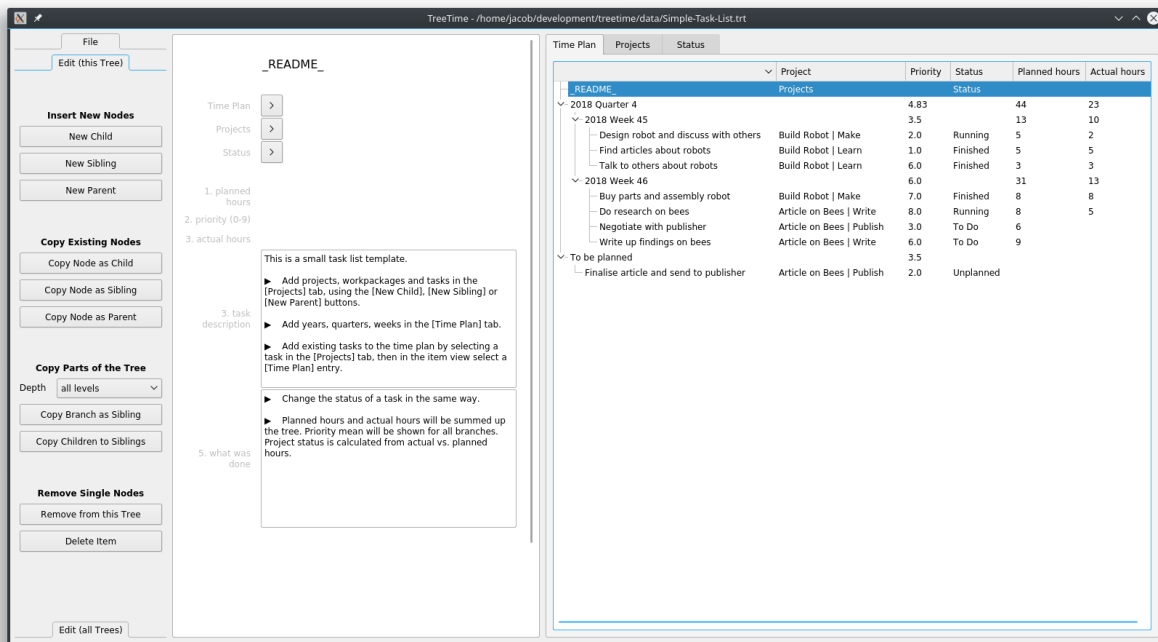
TreeTime - /home/jacob/development/treetime/data/Simple-Task-List.trt

File

Edit (this Tree)

Insert New Nodes

New Child

New Sibling

New Parent

Copy Existing Nodes

Copy Node as Child

Copy Node as Sibling

Copy Node as Parent

Copy Parts of the Tree

Depth all levels

Copy Branch as Sibling

Copy Children to Siblings

Remove Single Nodes

Remove from this Tree

Delete Item

Edit (all Trees)

_README_

Time Plan >

Projects >

Status >

1. planned hours

2. priority (0-9)

3. actual hours

3. task description

This is a small task list template.

▶ Add projects, workpackages and tasks in the [Projects] tab, using the [New Child], [New Sibling] or [New Parent] buttons.

▶ Add years, quarters, weeks in the [Time Plan] tab.

▶ Add existing tasks to the time plan by selecting a task in the [Projects] tab, then in the item view select a [Time Plan] entry.

5. what was done

▶ Change the status of a task in the same way.

▶ Planned hours and actual hours will be summed up the tree. Priority mean will be shown for all branches. Project status is calculated from actual vs. planned hours.

Time Plan | Projects | Status

| | Project | Priority | Status | Planned hours | Actual hours |
|---|---|---|---|---|---|
| _README_ | Projects | | Status | | |
| 2018 Quarter 4 | | 4.83 | | 44 | 23 |
| 2018 Week 45 | | 3.5 | | 13 | 10 |
| Design robot and discuss with others | Build Robot \| Make | 2.0 | Running | 5 | 2 |
| Find articles about robots | Build Robot \| Learn | 1.0 | Finished | 5 | 5 |
| Talk to others about robots | Build Robot \| Learn | 6.0 | Finished | 3 | 3 |
| 2018 Week 46 | | 6.0 | | 31 | 13 |
| Buy parts and assembly robot | Build Robot \| Make | 7.0 | Finished | 8 | 8 |
| Do research on bees | Article on Bees \| Write | 8.0 | Running | 8 | 5 |
| Negotiate with publisher | Article on Bees \| Publish | 3.0 | To Do | 6 | |
| Write up findings on bees | Article on Bees \| Write | 6.0 | To Do | 9 | |
| To be planned | | 3.5 | | | |
| Finalise article and send to publisher | Article on Bees \| Publish | 2.0 | Unplanned | | |